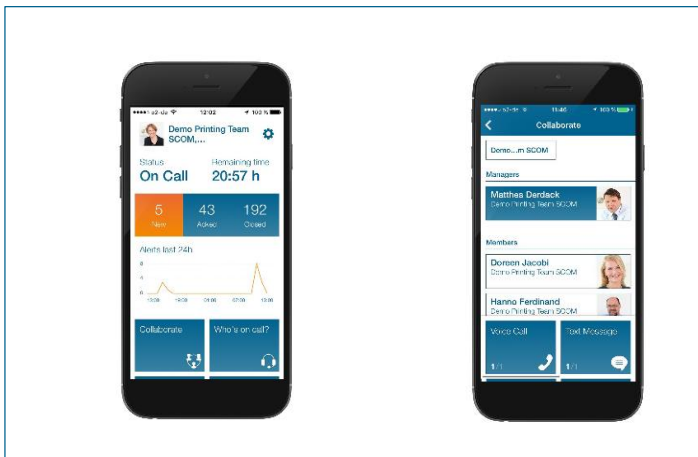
12:02 100 %

Demo Printing Team SCOM,...

Status
On Call

Remaining time
20:57 h

5
New

43
Acked

192
Closed

Alerts last 24h

Collaborate

Who's on call?

11:46 100 %

Collaborate

Demo...m SCOM

Managers

Matthes Derdack
Demo Printing Team SCOM

Members

Doreen Jacobi
Demo Printing Team SCOM

Hanno Ferdinand
Demo Printing Team SCOM

Voice Call
1/1

Text Message
1/1